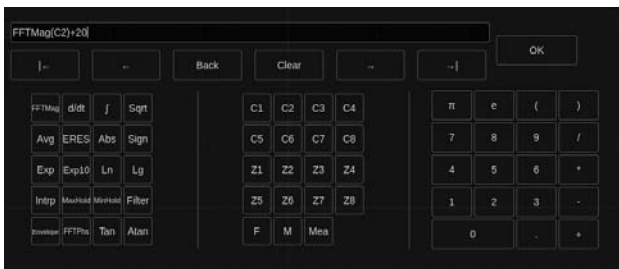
FFTMag(C2)+20

|← ← Back Clear → →| OK

FFTMag d/dt ∫ Sqrt
Avg ERES Abs Sign
Exp Exp10 Ln Lg
Intrp MaxHold MinHold Filter
Envelope FFTPhs Tan Atan

C1 C2 C3 C4
C5 C6 C7 C8
Z1 Z2 Z3 Z4
Z5 Z6 Z7 Z8
F M Mea

π e ( )
7 8 9 /
4 5 6 *
1 2 3 -
0 . +